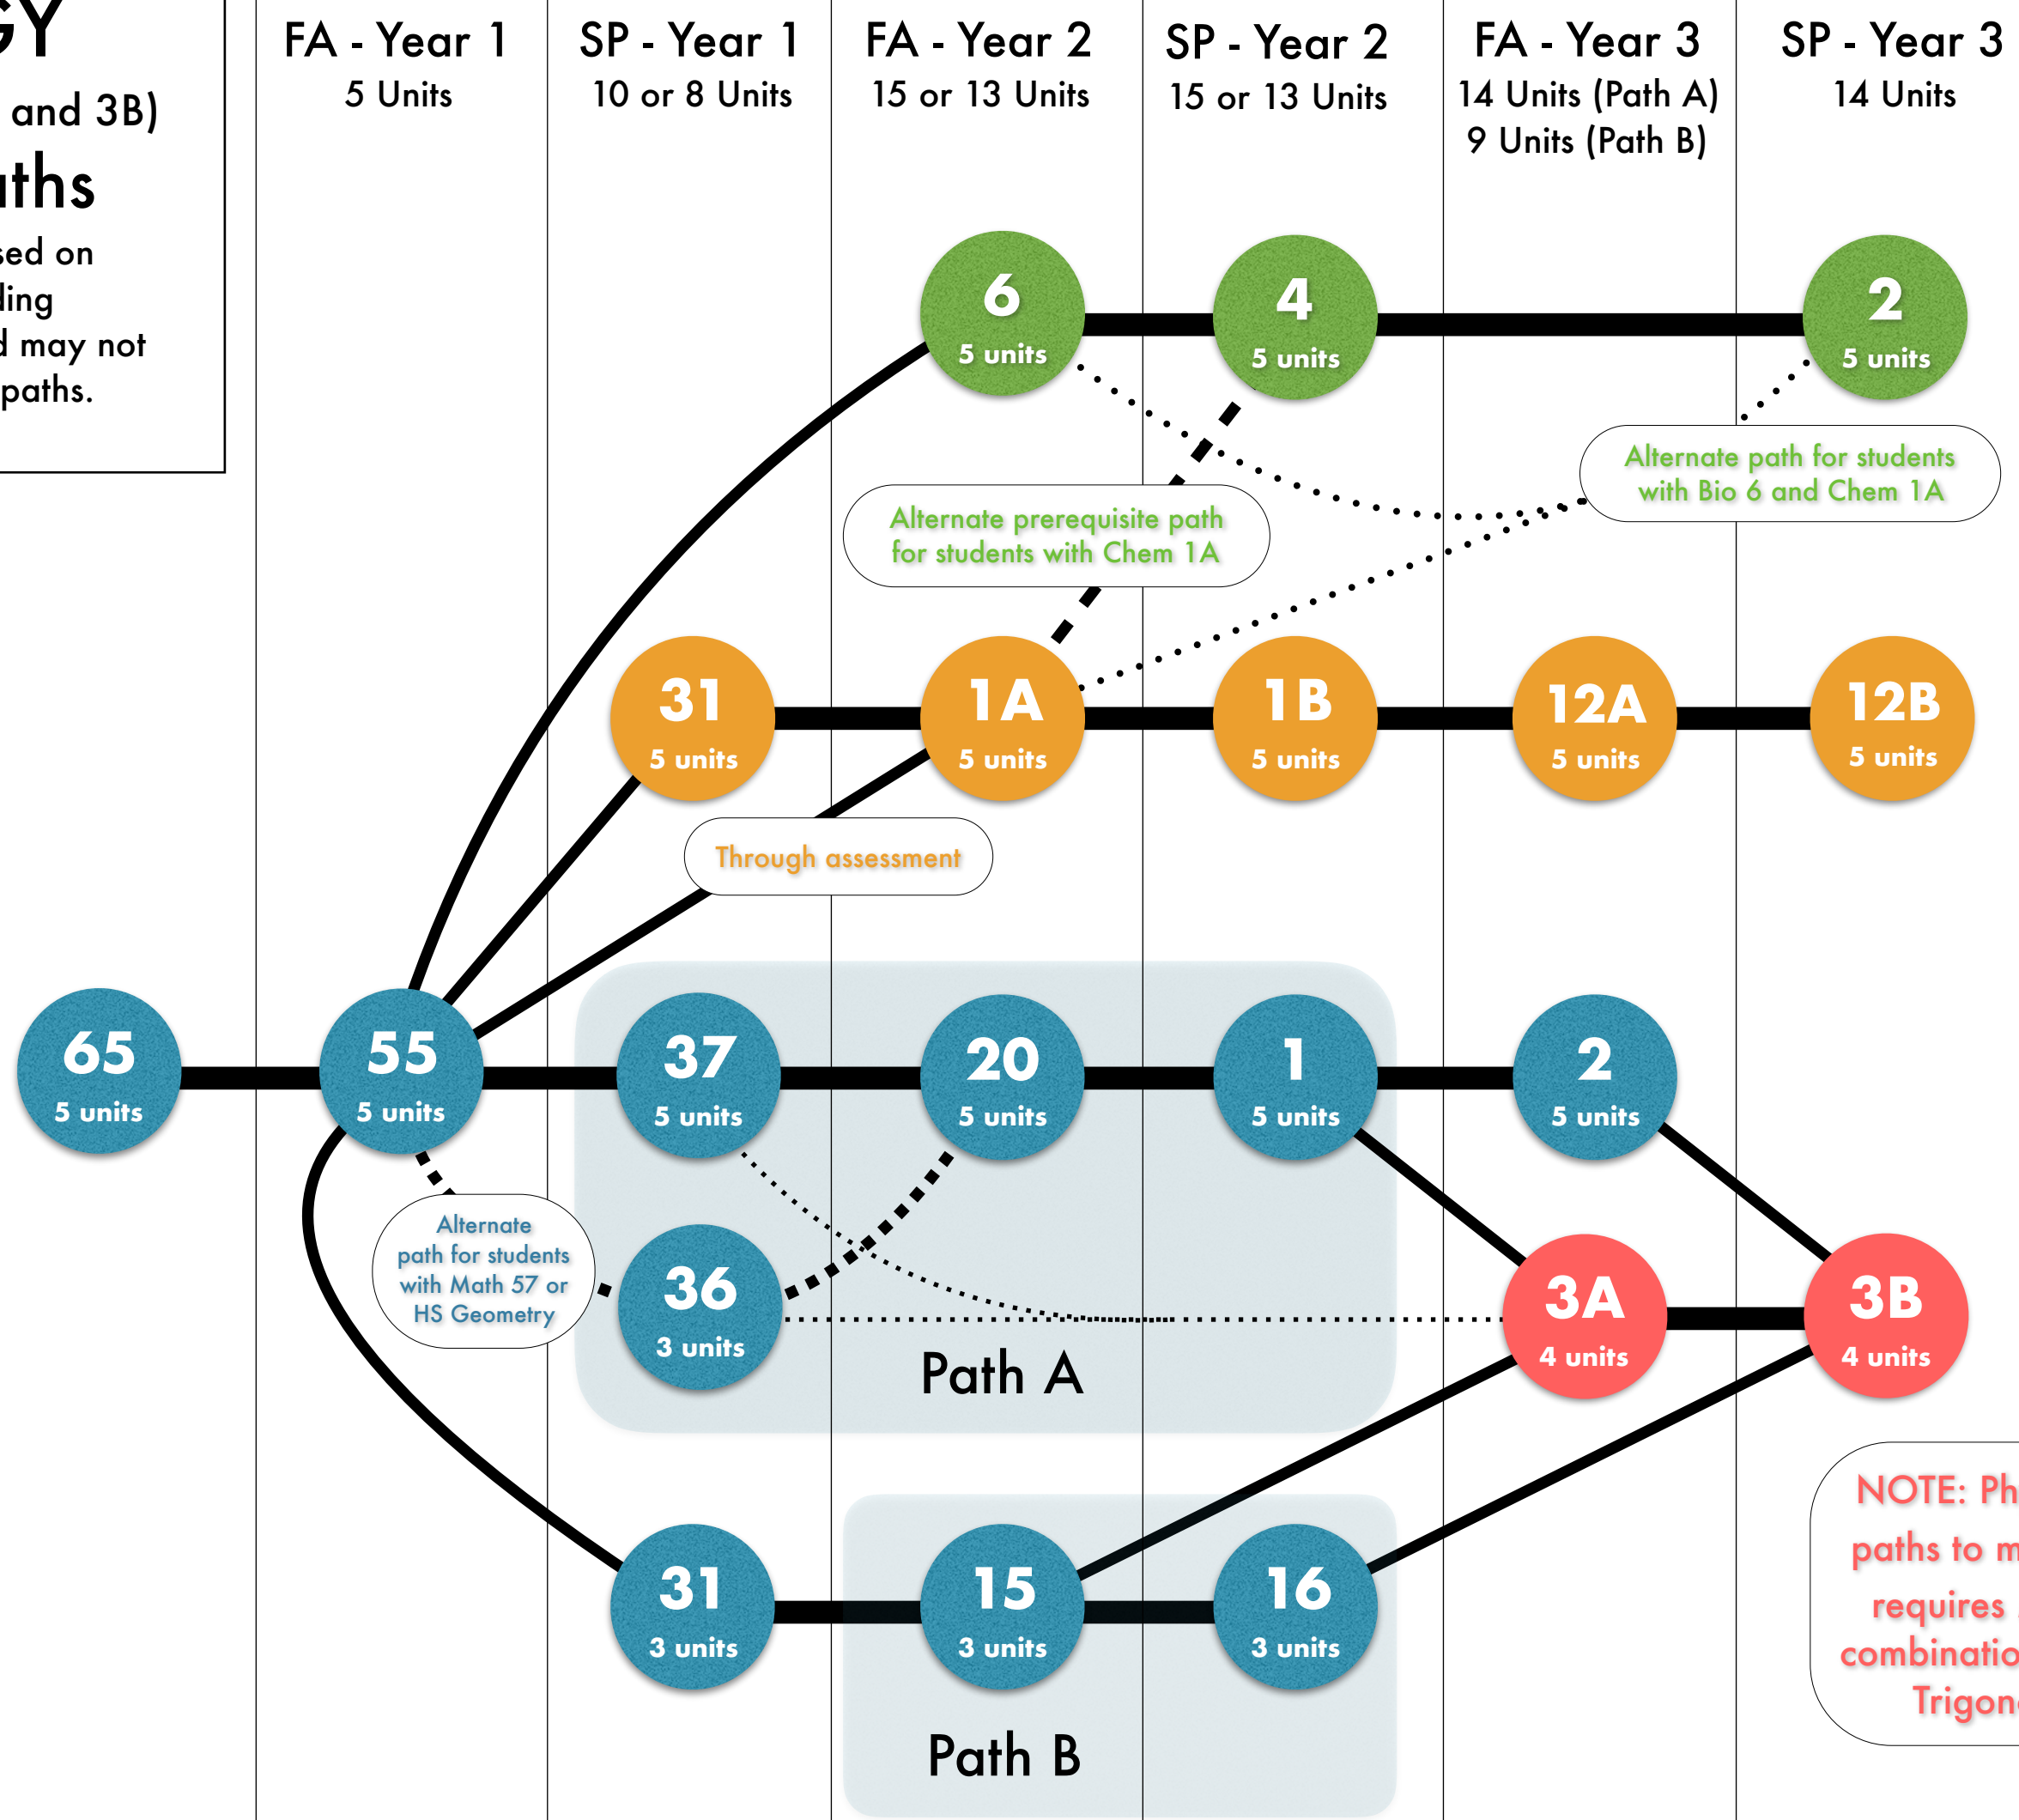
GY
and 3B)
ths
sed on
ling
d may not
paths.

FA - Year 1
5 Units

SP - Year 1
10 or 8 Units

FA - Year 2
15 or 13 Units

SP - Year 2
15 or 13 Units

FA - Year 3
14 Units (Path A)
9 Units (Path B)

SP - Year 3
14 Units

6
5 units

4
5 units

2
5 units

Alternate path for students with Bio 6 and Chem 1A

Alternate prerequisite path for students with Chem 1A

31
5 units

1A
5 units

1B
5 units

12A
5 units

12B
5 units

Through assessment

65
5 units

55
5 units

37
5 units

20
5 units

1
5 units

2
5 units

Alternate path for students with Math 57 or HS Geometry

36
3 units

3A
4 units

3B
4 units

Path A

NOTE: Ph
paths to m
requires
combinatio
Trigon

31
3 units

15
3 units

16
3 units

Path B